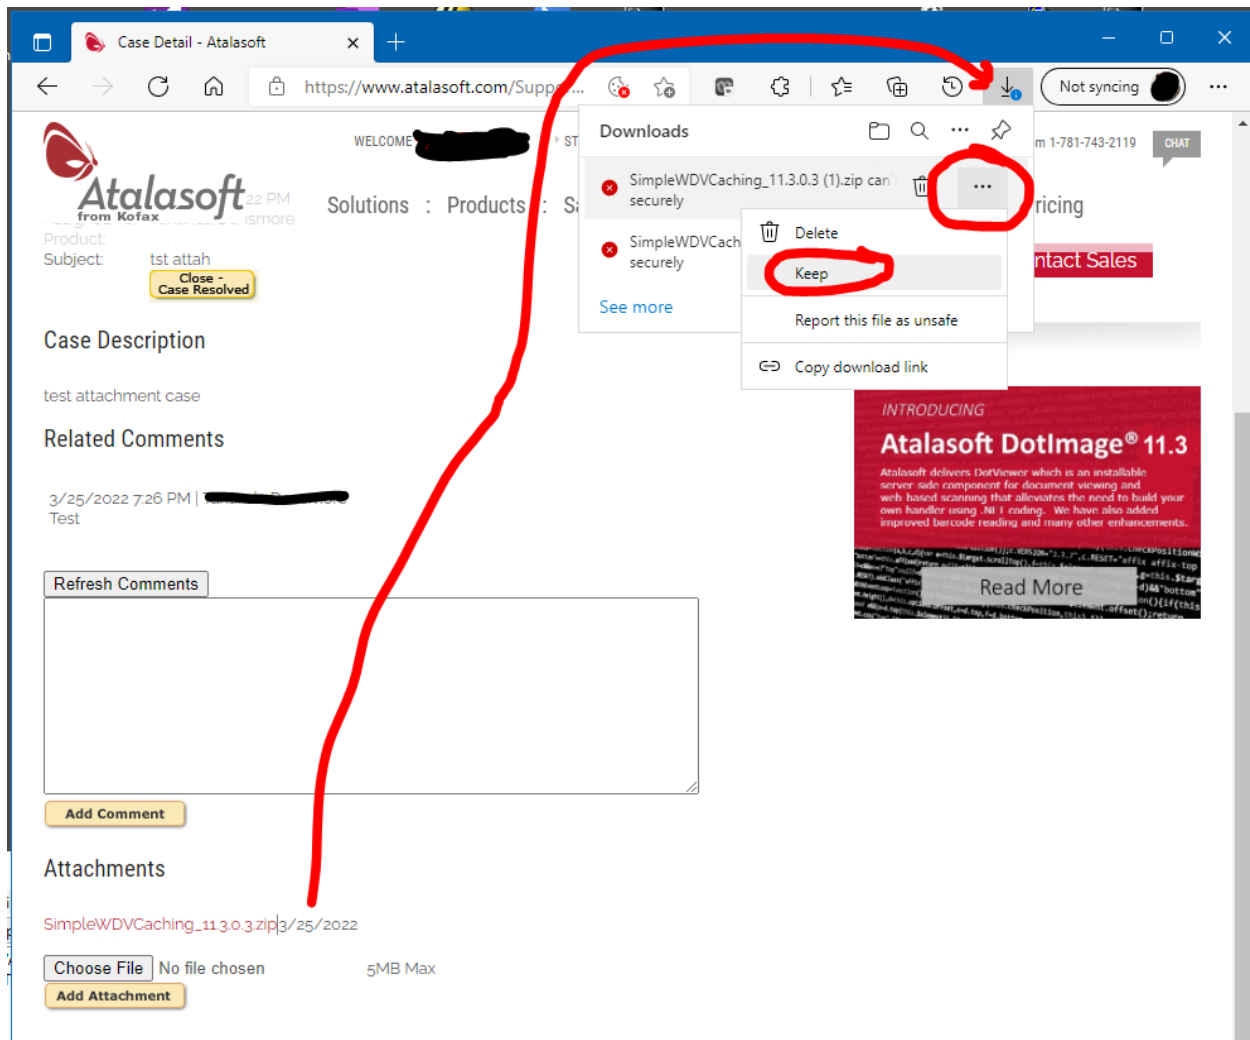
Case Detail - Atalasoft

https://www.atalasoft.com/Supp...

Not syncing

Atalasoft from Kofax

WELCOME

Solutions : Products : S

m 1-781-743-2119

CHAT

ricing

ntact Sales

Downloads

SimpleWDVCaching_11.3.0.3 (1).zip can securely

SimpleWDVCach securely

See more

Delete

Keep

Report this file as unsafe

Copy download link

Product:

Subject: tst attah

Close - Case Resolved

Case Description

test attachment case

Related Comments

3/25/2022 7:26 PM |

Test

Refresh Comments

Add Comment

Attachments

SimpleWDVCaching_11.3.0.3.zip 3/25/2022

Choose File No file chosen 5MB Max

Add Attachment

INTRODUCING

Atalasoft DotImage® 11.3

Atalasoft delivers DotViewer which is an installable server side component for document viewing and web based scanning that alleviates the need to build your own handler using .NET coding. We have also added improved barcode reading and many other enhancements.

Read More